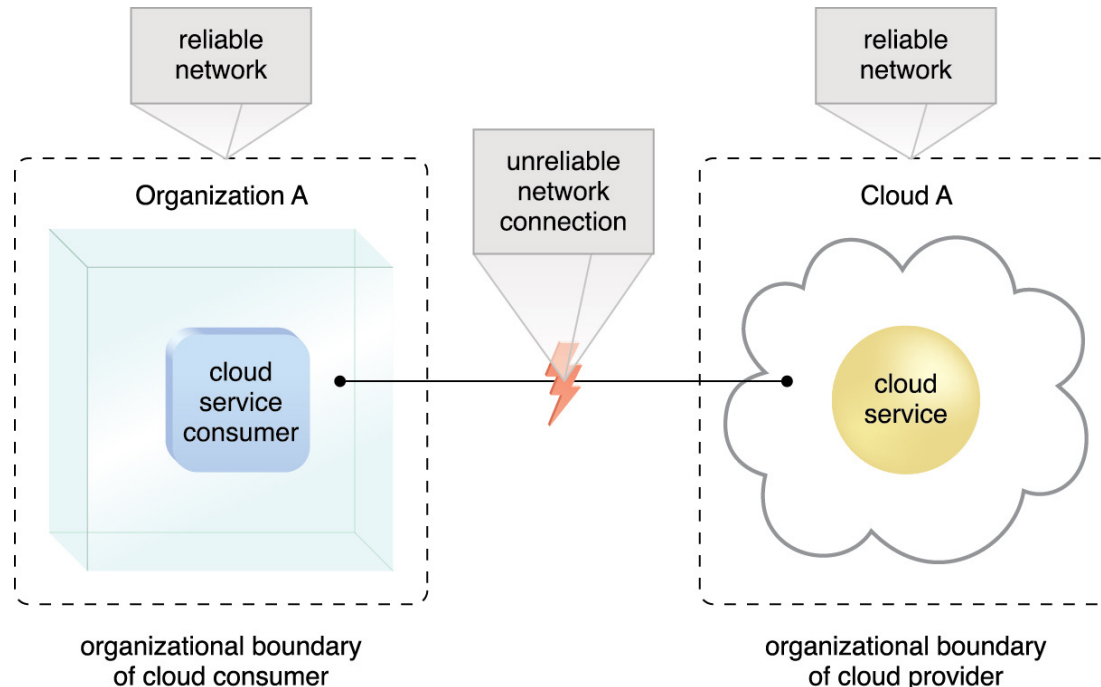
reliable network

unreliable network connection

reliable network

Organization A

cloud service consumer

Cloud A

cloud service

organizational boundary of cloud consumer

organizational boundary of cloud provider